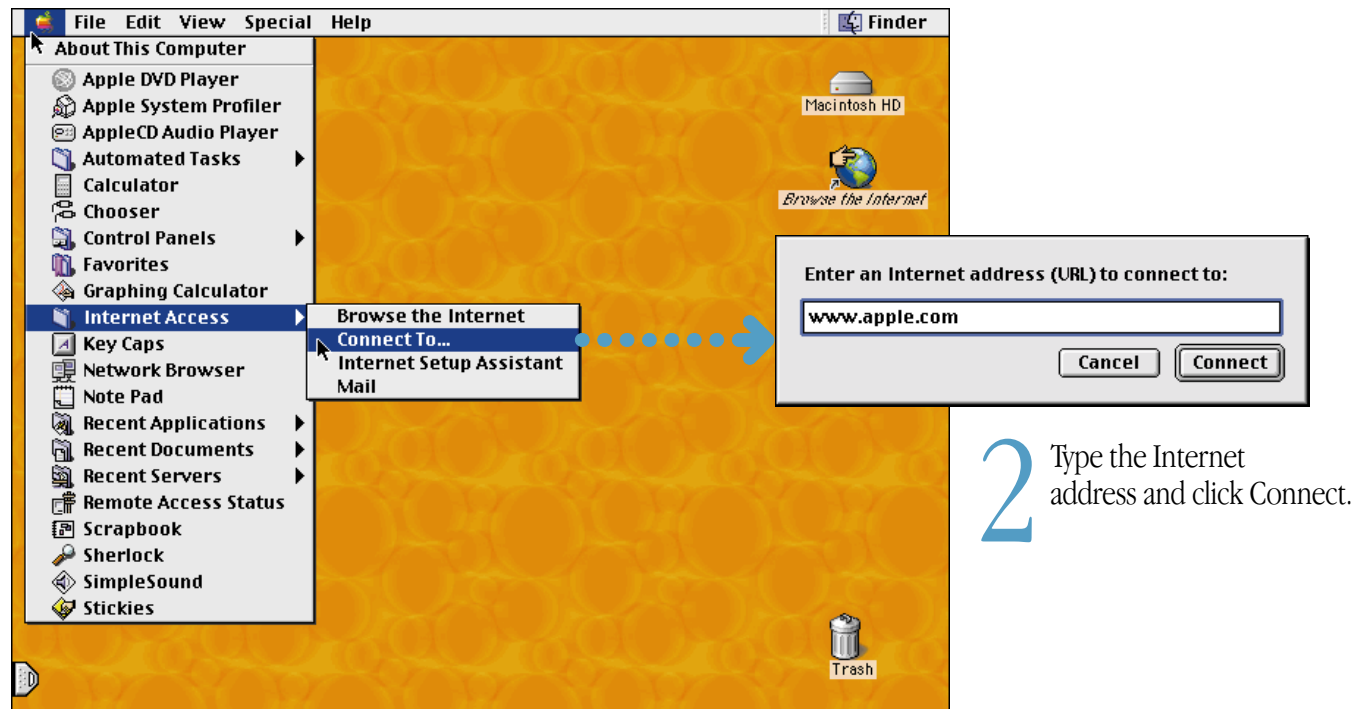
File Edit View Special Help

Finder

About This Computer

Apple DVD Player
Apple System Profiler
AppleCD Audio Player
Automated Tasks
Calculator
Chooser
Control Panels
Favorites
Graphing Calculator
Internet Access
Key Caps
Network Browser
Note Pad
Recent Applications
Recent Documents
Recent Servers
Remote Access Status
Scrapbook
Sherlock
SimpleSound
Stickies

Browse the Internet
Connect To...
Internet Setup Assistant
Mail

Macintosh HD

Browse the Internet

Enter an Internet address (URL) to connect to:

www.apple.com

Cancel

Connect

2 Type the Internet address and click Connect.

Trash